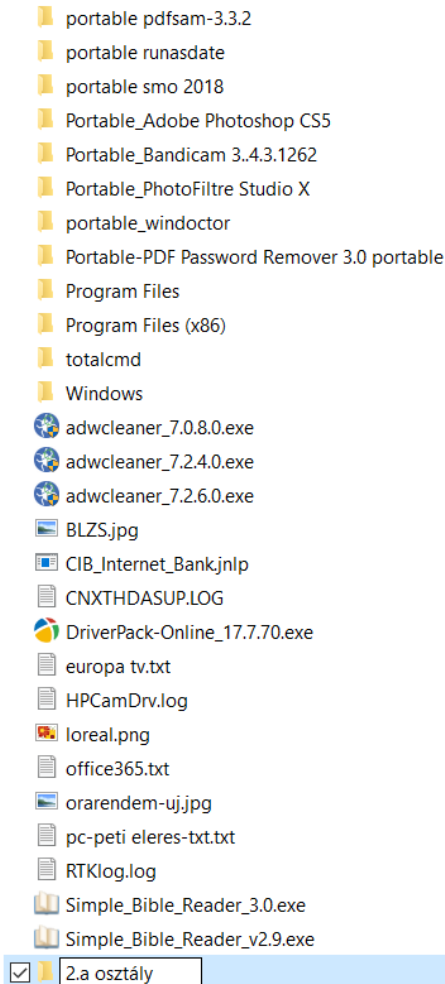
portable pdfsam-3.3.2
portable runasdate
portable smo 2018
Portable_Adobe Photoshop CS5
Portable_Bandicam 3..4.3.1262
Portable_PhotoFiltre Studio X
portable_windoctor
Portable-PDF Password Remover 3.0 portable
Program Files
Program Files (x86)
totalcmd
Windows
adwcleaner_7.0.8.0.exe
adwcleaner_7.2.4.0.exe
adwcleaner_7.2.6.0.exe
BLZS.jpg
CIB_Internet_Bank.jnlp
CNXTHDASUP.LOG
DriverPack-Online_17.7.70.exe
europa tv.txt
HPCamDrv.log
loreal.png
office365.txt
orarendem-uj.jpg
pc-peti eleres-txt.txt
RTKlog.log
Simple_Bible_Reader_3.0.exe
Simple_Bible_Reader_v2.9.exe
2.a osztály